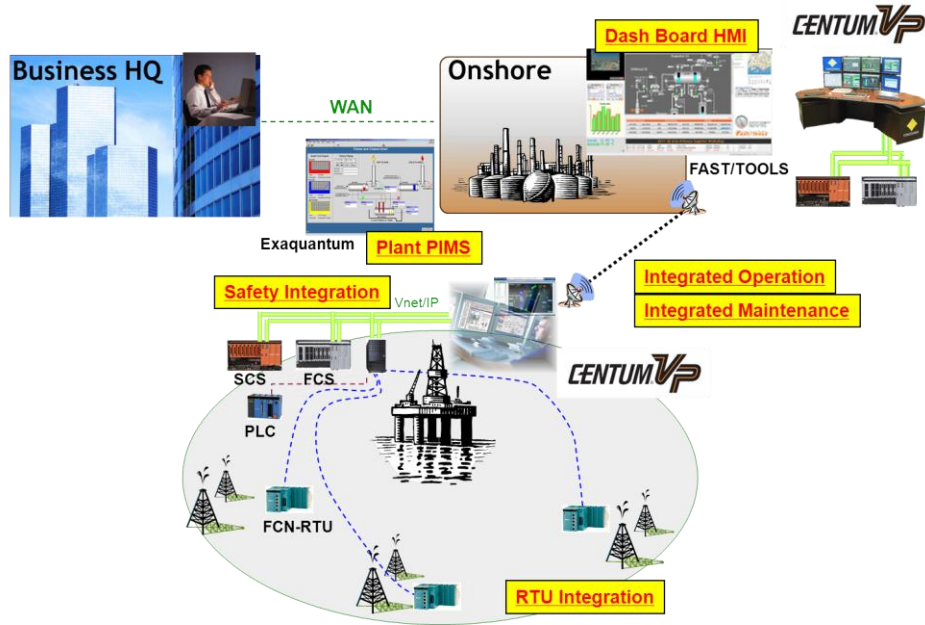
Business HQ

WAN

Onshore

Dash Board HMI

CENTUM VP

FAST/TOOLS

Exaquantum

Plant PIMS

Safety Integration

Vnet/IP

Integrated Operation

Integrated Maintenance

SCS

FCS

CENTUM VP

PLC

FCN-RTU

RTU Integration